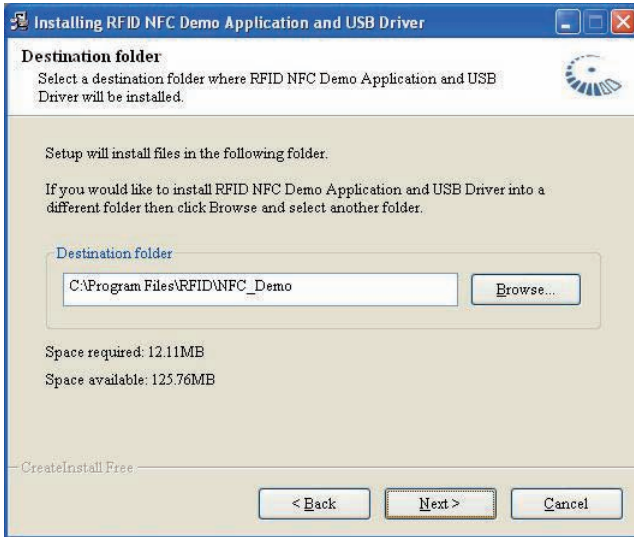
Installing RFID NFC Demo Application and USB Driver

Destination folder
Select a destination folder where RFID NFC Demo Application and USB Driver will be installed.

Setup will install files in the following folder.

If you would like to install RFID NFC Demo Application and USB Driver into a different folder then click Browse and select another folder.

Destination folder

C:\Program Files\RFID\NFC_Demo

Browse...

Space required: 12.11MB

Space available: 125.76MB

CreateInstall Free

< Back

Next >

Cancel